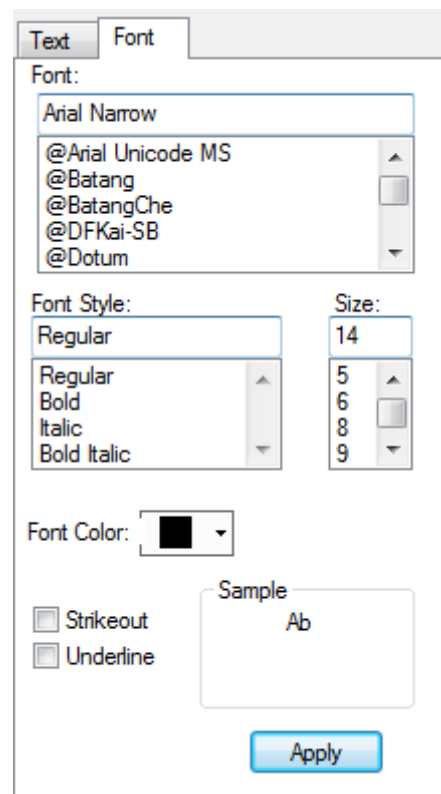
Text
Font

Font:
Arial Narrow
@Arial Unicode MS
@Batang
@BatangChe
@DFKai-SB
@Dotum

Font Style:
Regular
Regular
Bold
Italic
Bold Italic

Size:
14
5
6
8
9

Font Color:

Strikeout
Underline

Sample
Ab

Apply